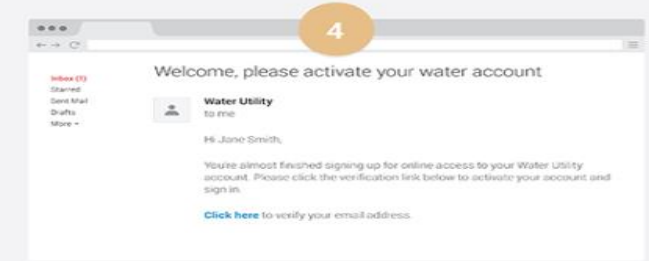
4

Inbox (1)
Starred
Sent Mail
Drafts
More ▾

Welcome, please activate your water account

Water Utility
to me

Hi Jane Smith,

You're almost finished signing up for online access to your Water Utility account. Please click the verification link below to activate your account and sign in.

Click here to verify your email address.